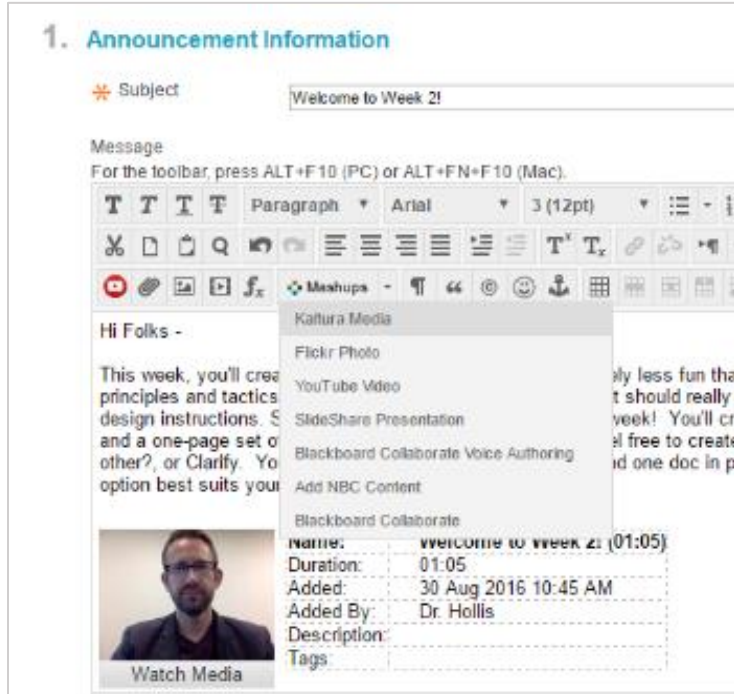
1. Announcement Information

* Subject Welcome to Week 2!

Message
For the toolbar, press ALT+F10 (PC) or ALT+FN+F10 (Mac).

T T T T Paragraph Arial 3 (12pt)

$T^x$ $T_x$

$f_x$ Mashups ¶ “ © ☺

Kaltura Media
Flickr Photo
YouTube Video
SlideShare Presentation
Blackboard Collaborate Voice Authoring
Add NBC Content
Blackboard Collaborate

Hi Folks -

This week, you'll crea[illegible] ly less fun tha principles and tactics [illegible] t should really design instructions. S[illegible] veek! You'll cr and a one-page set o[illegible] el free to create other?, or Clarify. Yo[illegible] d one doc in p option best suits your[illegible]

| Name: | Welcome to Week 2! (01:05) |
|---|---|
| Duration: | 01:05 |
| Added: | 30 Aug 2016 10:45 AM |
| Added By: | Dr. Hollis |
| Description: | |
| Tags: | |

Watch Media